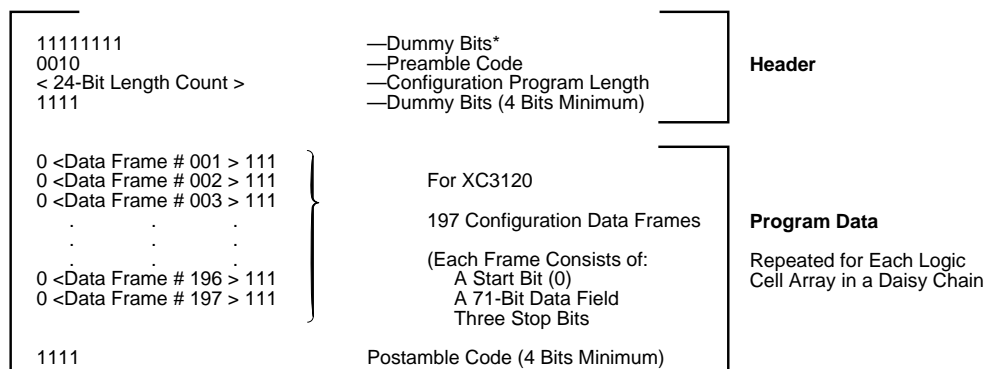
11111111 —Dummy Bits*
0010 —Preamble Code
< 24-Bit Length Count > —Configuration Program Length
1111 —Dummy Bits (4 Bits Minimum)

Header

0 <Data Frame # 001 > 111
0 <Data Frame # 002 > 111
0 <Data Frame # 003 > 111
. . .
. . .
. . .
0 <Data Frame # 196 > 111
0 <Data Frame # 197 > 111

For XC3120

197 Configuration Data Frames

(Each Frame Consists of:
A Start Bit (0)
A 71-Bit Data Field
Three Stop Bits

Program Data

Repeated for Each Logic Cell Array in a Daisy Chain

1111 Postamble Code (4 Bits Minimum)